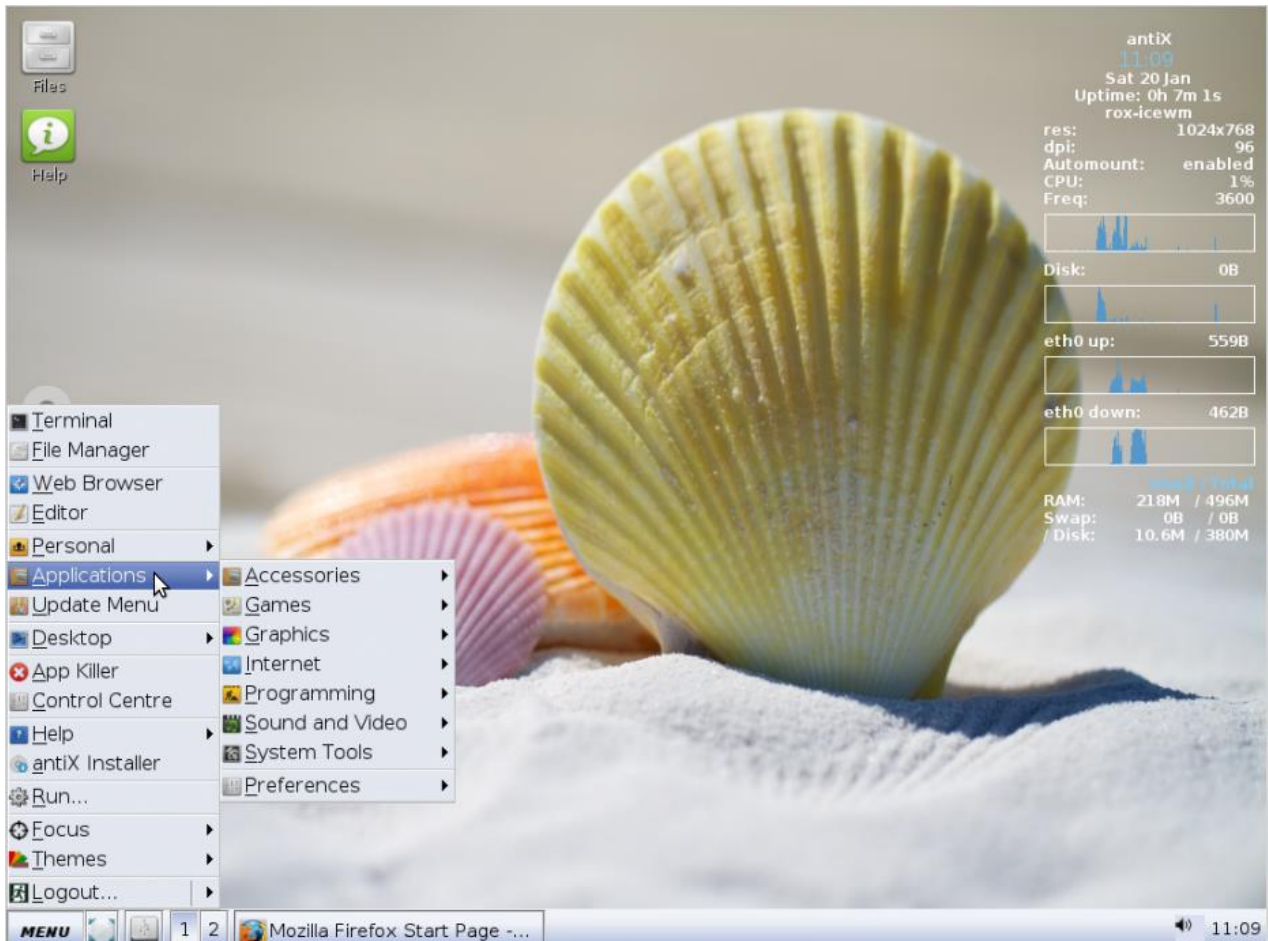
Files

Help

antiX
11:09
Sat 20 Jan
Uptime: 0h 7m 1s
rox-icewm

| | |
|---|---|
| res: | 1024x768 |
| dpi: | 96 |
| Automount: | enabled |
| CPU: | 1% |
| Freq: | 3600 |

Disk: 0B

eth0 up: 559B

eth0 down: 462B

Used / Total

| | | |
|---|---|---|
| RAM: | 218M | / 496M |
| Swap: | 0B | / 0B |
| / Disk: | 10.6M | / 380M |

Terminal
File Manager
Web Browser
Editor
Personal
Applications
Update Menu
Desktop
App Killer
Control Centre
Help
antiX Installer
Run...
Focus
Themes
Logout...

Accessories
Games
Graphics
Internet
Programming
Sound and Video
System Tools
Preferences

MENU 1 2 Mozilla Firefox Start Page -... 11:09